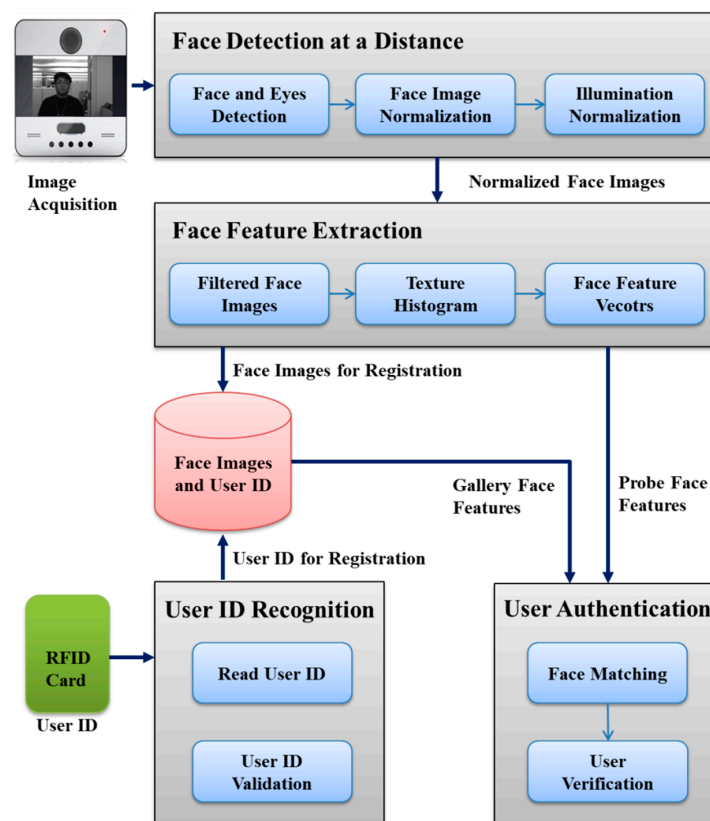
Image Acquisition

Face Detection at a Distance

Face and Eyes Detection

Face Image Normalization

Illumination Normalization

Normalized Face Images

Face Feature Extraction

Filtered Face Images

Texture Histogram

Face Feature Vecotrs

Face Images for Registration

Face Images and User ID

Gallery Face Features

Probe Face Features

User ID for Registration

RFID Card

User ID

User ID Recognition

Read User ID

User ID Validation

User Authentication

Face Matching

User Verification